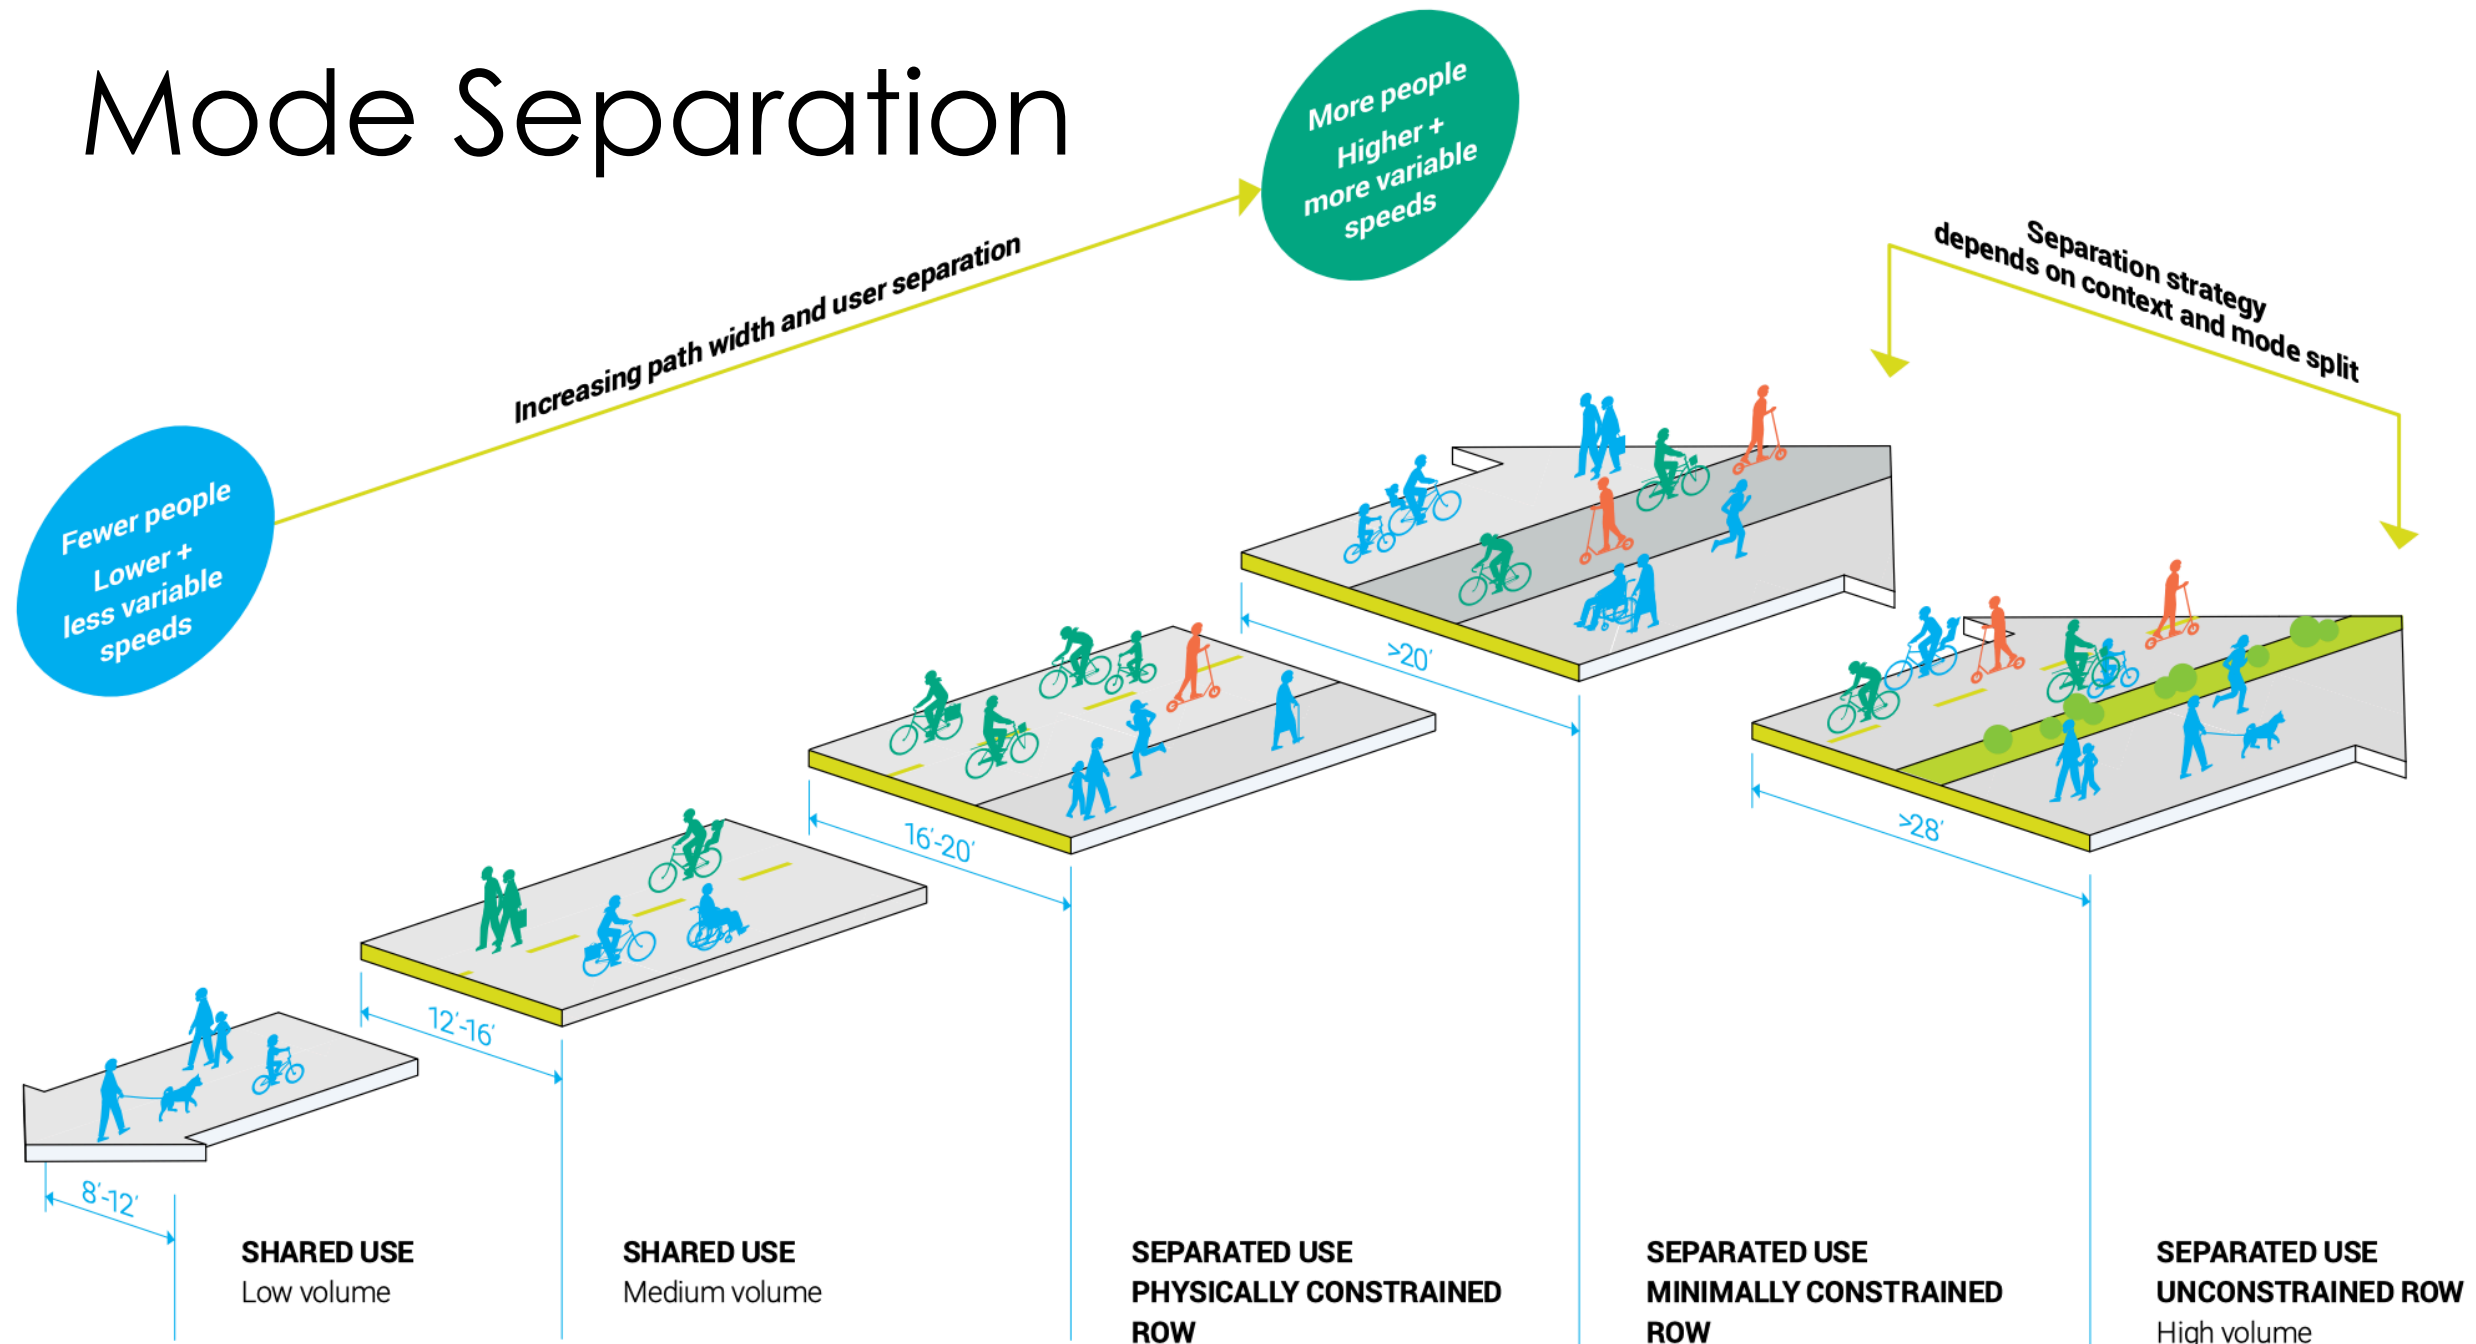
Mode Separation

More people
Higher +
more variable
speeds

Increasing path width and user separation

Separation strategy
depends on context and mode split

Fewer people
Lower +
less variable
speeds

>20′

16′-20′

>28′

12′-16′

8′-12′

SHARED USE
Low volume

SHARED USE
Medium volume

SEPARATED USE
PHYSICALLY CONSTRAINED ROW

SEPARATED USE
MINIMALLY CONSTRAINED ROW

SEPARATED USE
UNCONSTRAINED ROW
High volume